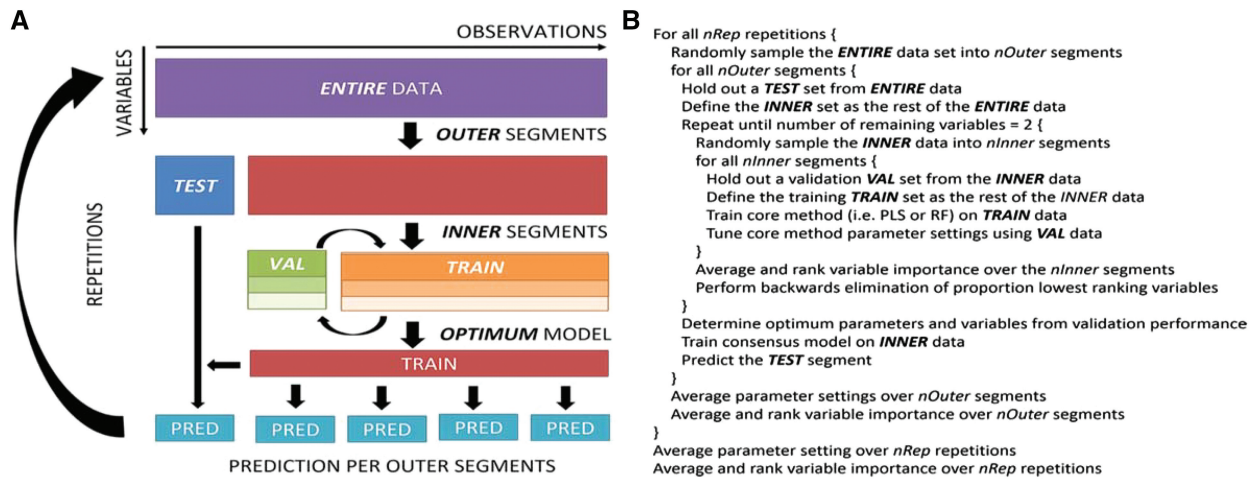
A

OBSERVATIONS

VARIABLES

ENTIRE DATA

OUTER SEGMENTS

REPETITIONS

TEST

INNER SEGMENTS

VAL

TRAIN

OPTIMUM MODEL

TRAIN

PRED PRED PRED PRED PRED

PREDICTION PER OUTER SEGMENTS

B

For all nRep repetitions {
Randomly sample the ENTIRE data set into nOuter segments
for all nOuter segments {
Hold out a TEST set from ENTIRE data
Define the INNER set as the rest of the ENTIRE data
Repeat until number of remaining variables = 2 {
Randomly sample the INNER data into nInner segments
for all nInner segments {
Hold out a validation VAL set from the INNER data
Define the training TRAIN set as the rest of the INNER data
Train core method (i.e. PLS or RF) on TRAIN data
Tune core method parameter settings using VAL data
}
Average and rank variable importance over the nInner segments
Perform backwards elimination of proportion lowest ranking variables
}
Determine optimum parameters and variables from validation performance
Train consensus model on INNER data
Predict the TEST segment
}
Average parameter settings over nOuter segments
Average and rank variable importance over nOuter segments
}
Average parameter setting over nRep repetitions
Average and rank variable importance over nRep repetitions